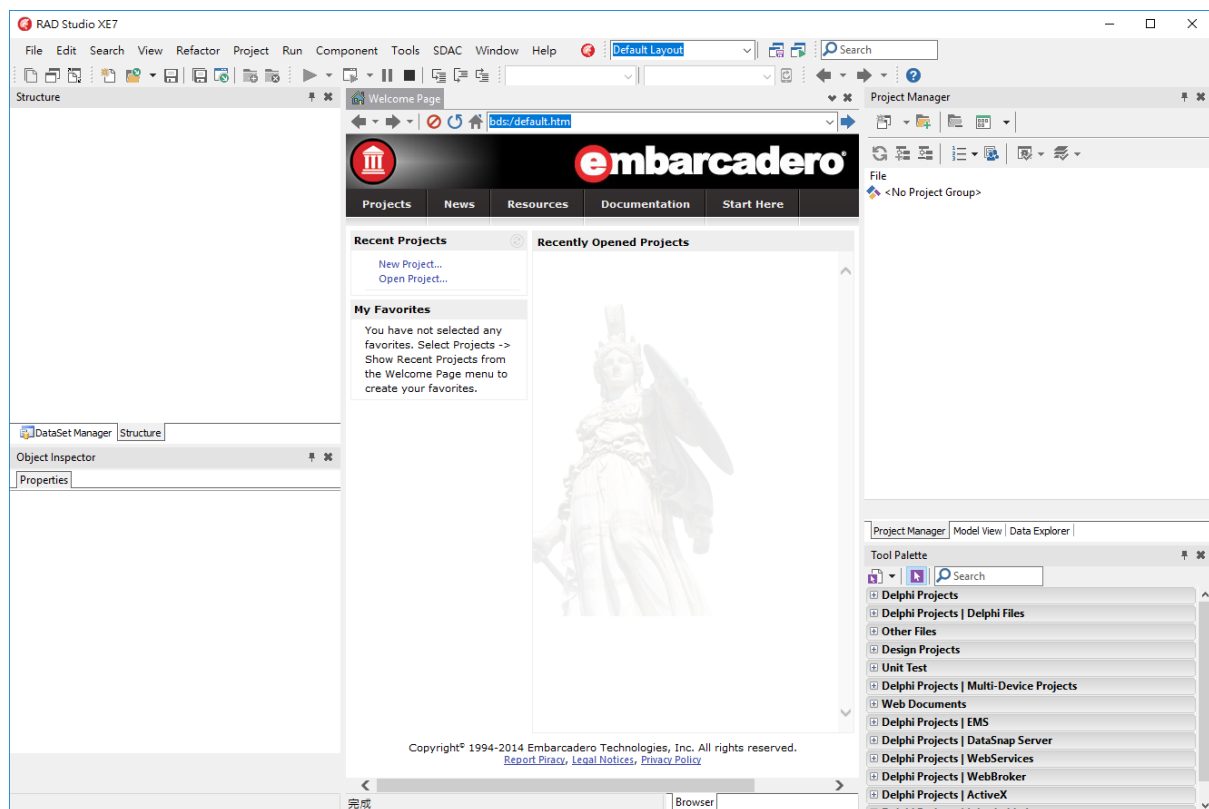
RAD Studio XE7

File Edit Search View Refactor Project Run Component Tools SDAC Window Help

Default Layout

Search

Structure

Welcome Page

bds:/default.htm

Project Manager

embarcadero

Projects News Resources Documentation Start Here

File

<No Project Group>

Recent Projects

New Project...
Open Project...

Recently Opened Projects

My Favorites

You have not selected any favorites. Select Projects -> Show Recent Projects from the Welcome Page menu to create your favorites.

DataSet Manager Structure

Object Inspector

Properties

Project Manager Model View Data Explorer

Tool Palette

Search

Delphi Projects
Delphi Projects | Delphi Files
Other Files
Design Projects
Unit Test
Delphi Projects | Multi-Device Projects
Web Documents
Delphi Projects | EMS
Delphi Projects | DataSnap Server
Delphi Projects | WebServices
Delphi Projects | WebBroker
Delphi Projects | ActiveX

Copyright© 1994-2014 Embarcadero Technologies, Inc. All rights reserved.
Report Piracy, Legal Notices, Privacy Policy

完成

Browser